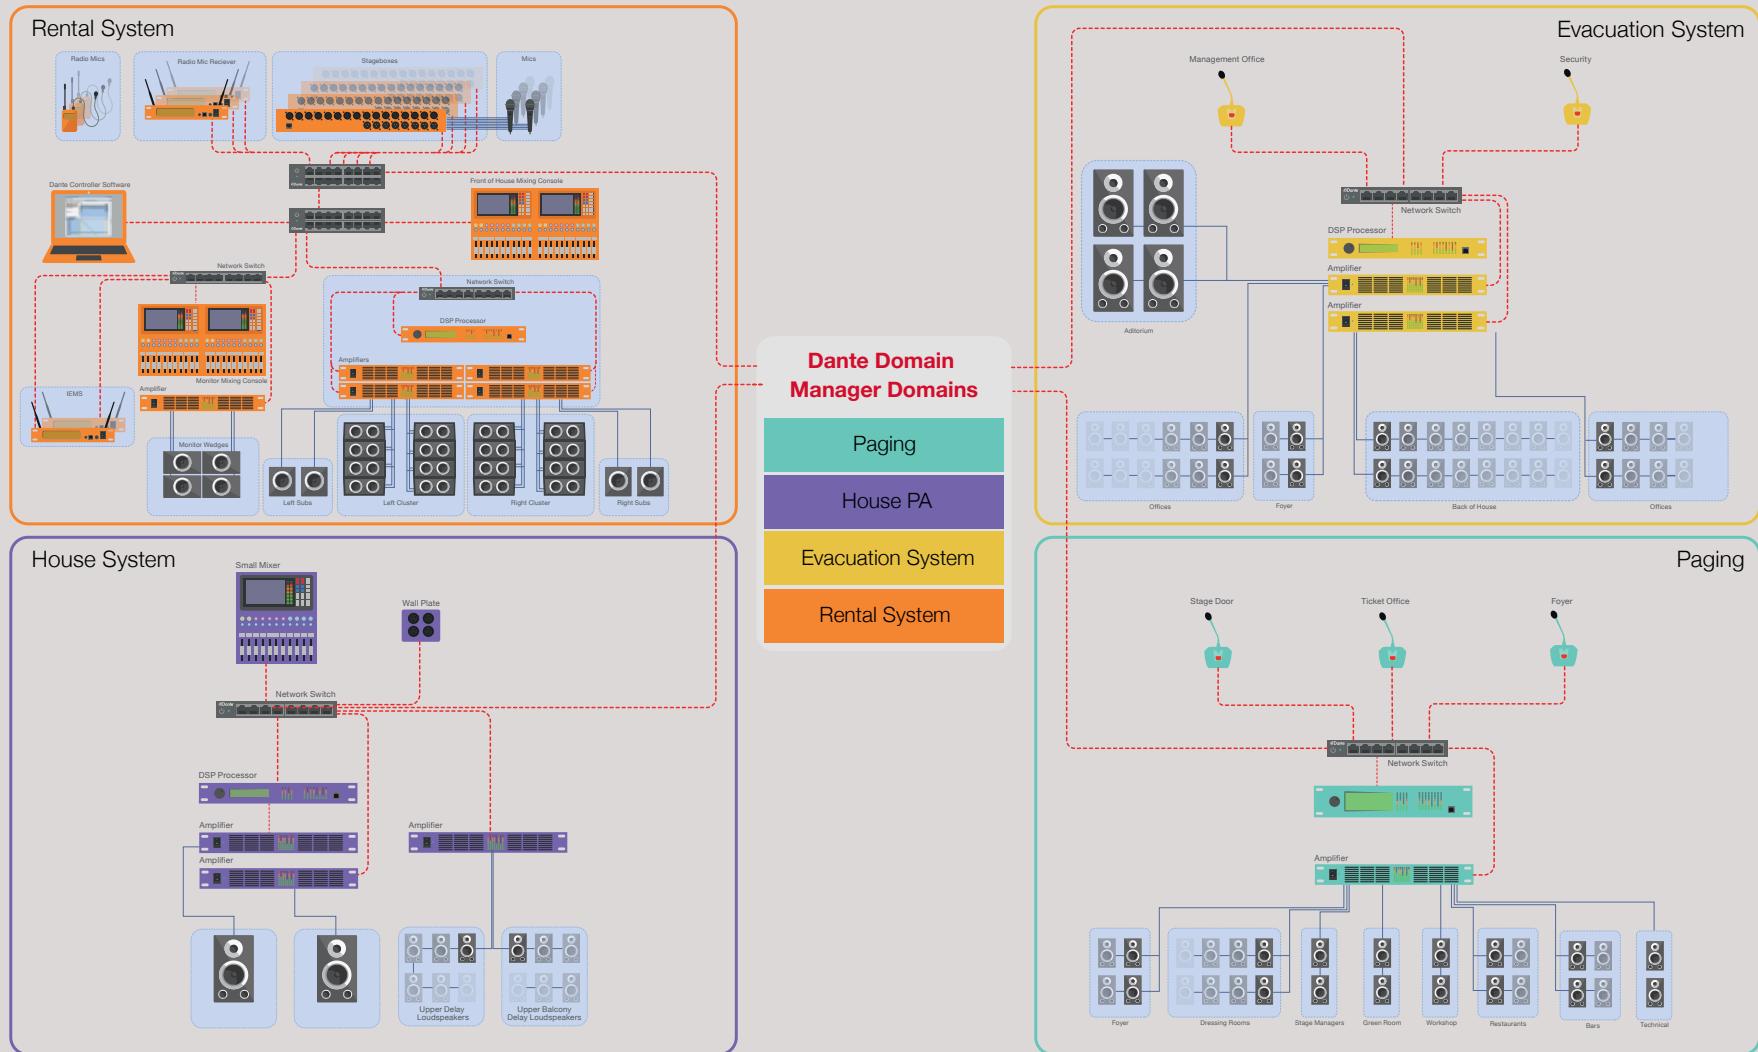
Rental System

Radio Mics

Radio Mic Reciever

Stageboxes

Mics

Dante Controller Software

Front of House Mixing Console

Network Switch

Network Switch

DSP Processor

Monitor Mixing Console

Amplifiers

IEMS

Amplifier

Monitor Wedges

Left Subs

Left Cluster

Right Cluster

Right Subs

Dante Domain Manager Domains

| Paging |
|---|
| House PA |
| Evacuation System |
| Rental System |

Evacuation System

Management Office

Security

Network Switch

DSP Processor

Amplifier

Amplifier

Aditorium

Offices

Foyer

Back of House

Offices

House System

Small Mixer

Wall Plate

Network Switch

DSP Processor

Amplifier

Amplifier

Amplifier

Upper Delay Loudspeakers

Upper Balcony Delay Loudspeakers

Paging

Stage Door

Ticket Office

Foyer

Network Switch

Amplifier

Foyer

Dressing Rooms

Stage Managers

Green Room

Workshop

Restaurants

Bars

Technical